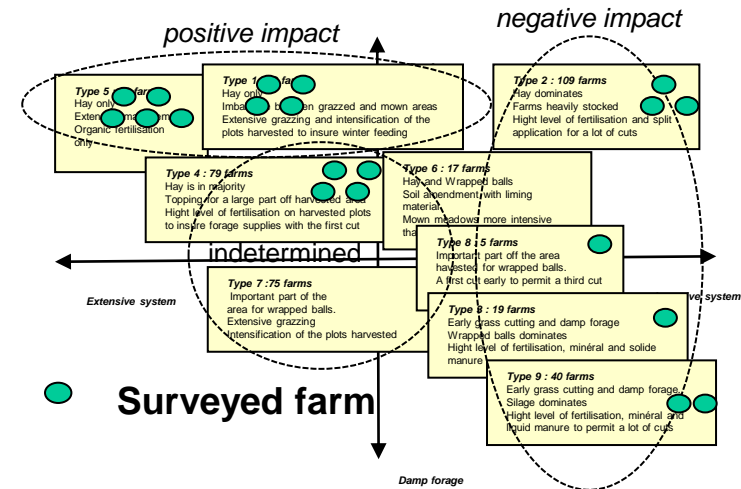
positive impact

negative impact

Type 5 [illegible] farms
Hay only
Exten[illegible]
Organic fertilisation only

Type 1 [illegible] fa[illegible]
Hay only
Imbal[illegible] b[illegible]en grazzed and mown areas
Extensive grazzing and intensification of the plots harvested to insure winter feeding

Type 2 : 109 farms
Hay dominates
Farms heavily stocked
Hight level of fertilisation and split application for a lot of cuts

Type 4 : 79 farms
Hay is in majority
Topping for a large part off harvested area
Hight level of fertilisation on harvested plots to insure forage supplies with the first cut

Type 6 : 17 farms
Hay and Wrapped balls
Soil amendment with liming material
Mown meadows more intensive tha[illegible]

indetermined

Type 8 : 5 farms
Important part off the area harvested for wrapped balls.
A first cut early to permit a third cut

Extensive system

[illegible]ve system

Type 7 :75 farms
Important part of the area for wrapped balls.
Extensive grazzing
Intensification of the plots harvested

Type 8 : 19 farms
Early grass cutting and damp forage
Wrapped balls dominates
Hight level of fertilisation, minéral and solide manure

Type 9 : 40 farms
Early grass cutting and damp forage
Silage dominates
Hight level of fertilisation, minéral and liquid manure to permit a lot of cuts

Surveyed farm

Damp forage